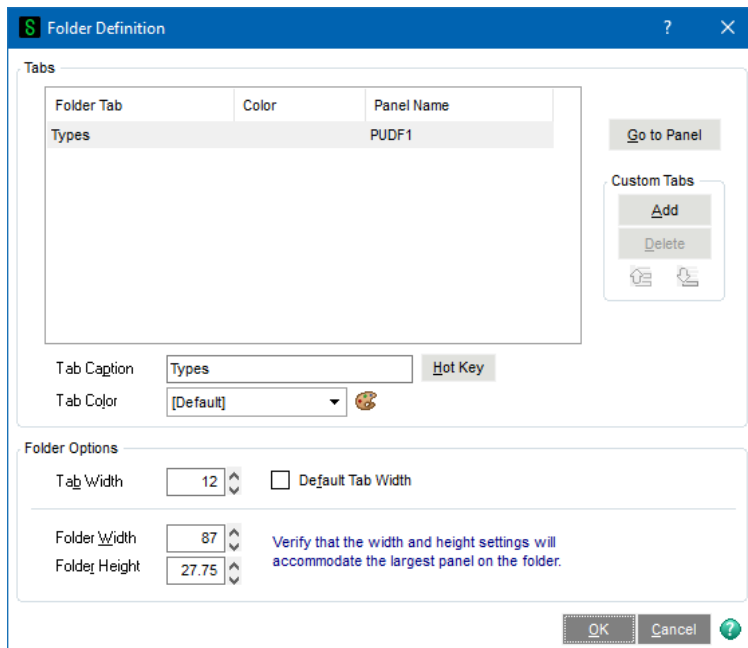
S Folder Definition ? ✕

Tabs

| Folder Tab | Color | Panel Name |
|---|---|---|
| Types | | PUDF1 |

Go to Panel

Custom Tabs

Add

Delete

Tab Caption Types Hot Key

Tab Color [Default]

Folder Options

Tab Width 12 Default Tab Width

Folder Width 87

Folder Height 27.75

Verify that the width and height settings will accommodate the largest panel on the folder.

OK Cancel ?